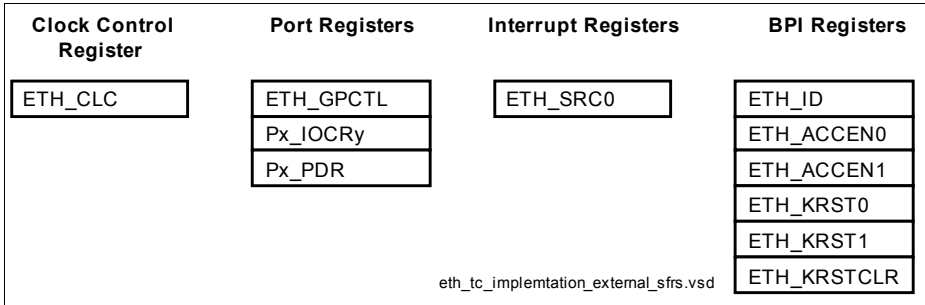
Clock Control Register

ETH_CLC

Port Registers

ETH_GPCTL

Px_IOCRy

Px_PDR

Interrupt Registers

ETH_SRC0

BPI Registers

ETH_ID

ETH_ACCEN0

ETH_ACCEN1

ETH_KRST0

ETH_KRST1

ETH_KRSTCLR

eth_tc_implemtation_external_sfrs.vsd